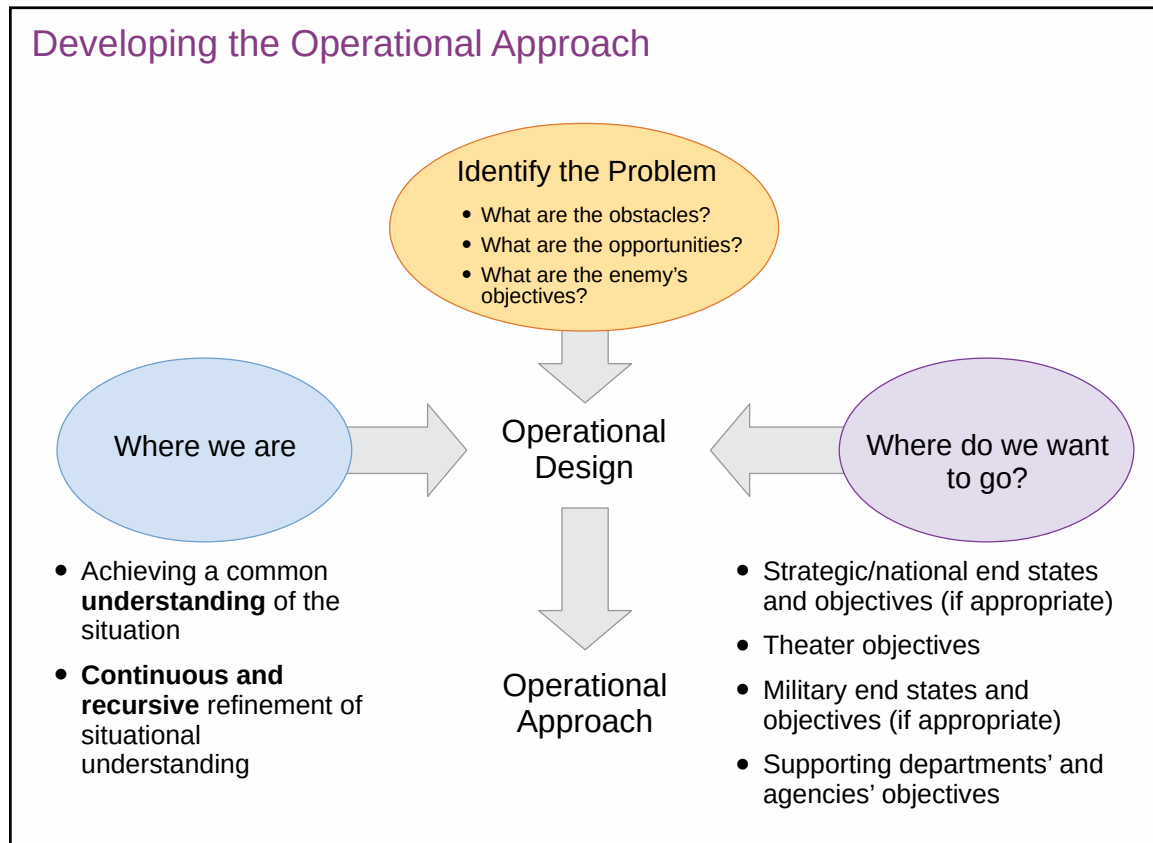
Developing the Operational Approach

Identify the Problem

- What are the obstacles?
- What are the opportunities?
- What are the enemy's objectives?

Where we are

Operational Design

Where do we want to go?

- Achieving a common **understanding** of the situation
- **Continuous and recursive** refinement of situational understanding

Operational Approach

- Strategic/national end states and objectives (if appropriate)
- Theater objectives
- Military end states and objectives (if appropriate)
- Supporting departments' and agencies' objectives